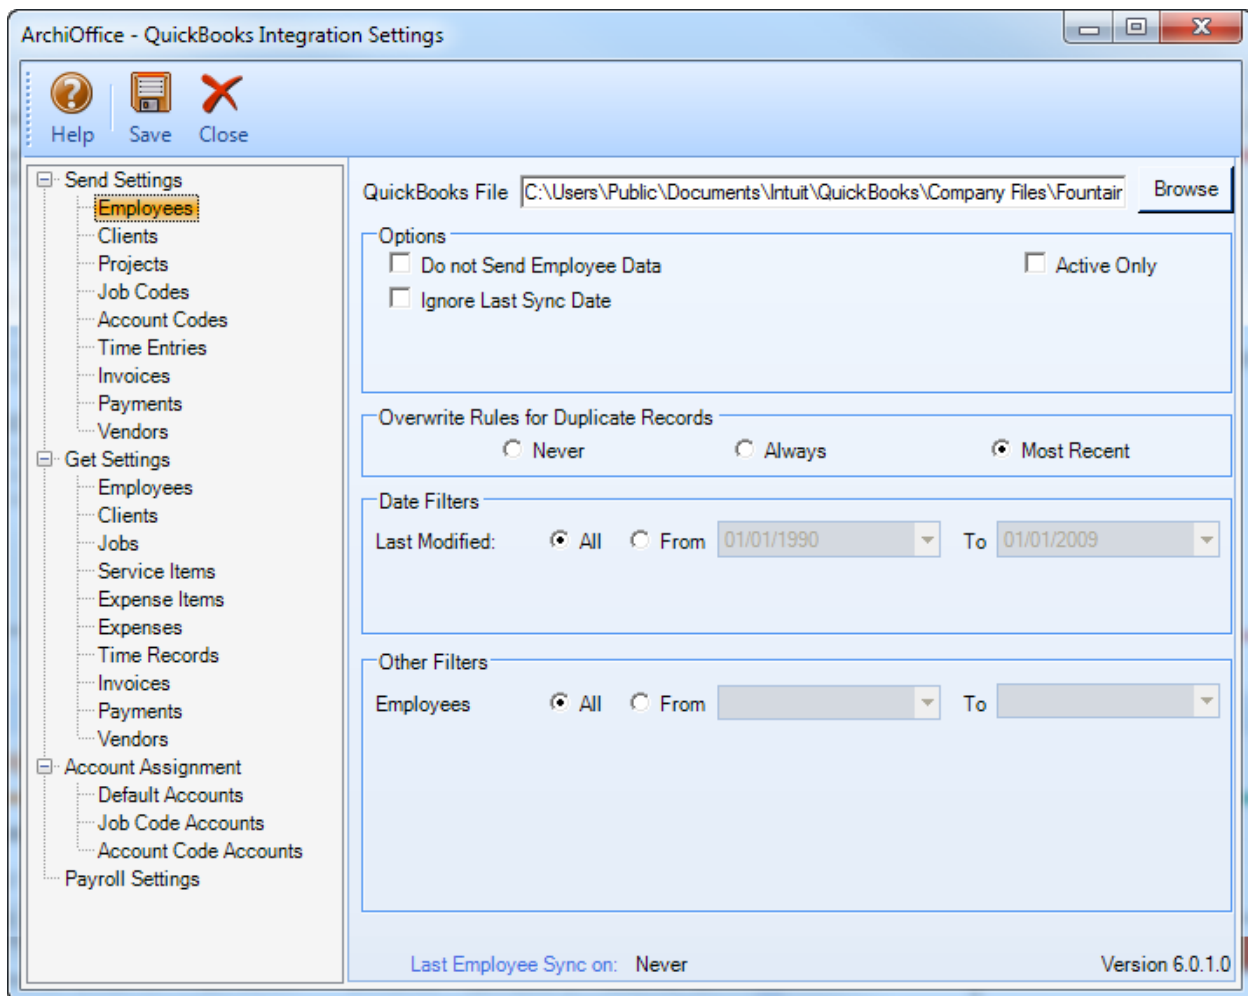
ArchiOffice - QuickBooks Integration Settings

Help Save Close

Send Settings
Employees
Clients
Projects
Job Codes
Account Codes
Time Entries
Invoices
Payments
Vendors
Get Settings
Employees
Clients
Jobs
Service Items
Expense Items
Expenses
Time Records
Invoices
Payments
Vendors
Account Assignment
Default Accounts
Job Code Accounts
Account Code Accounts
Payroll Settings

QuickBooks File C:\Users\Public\Documents\Intuit\QuickBooks\Company Files\Fountair Browse

Options
Do not Send Employee Data
Ignore Last Sync Date
Active Only

Overwrite Rules for Duplicate Records
Never Always Most Recent

Date Filters
Last Modified: All From 01/01/1990 To 01/01/2009

Other Filters
Employees All From To

Last Employee Sync on: Never
Version 6.0.1.0